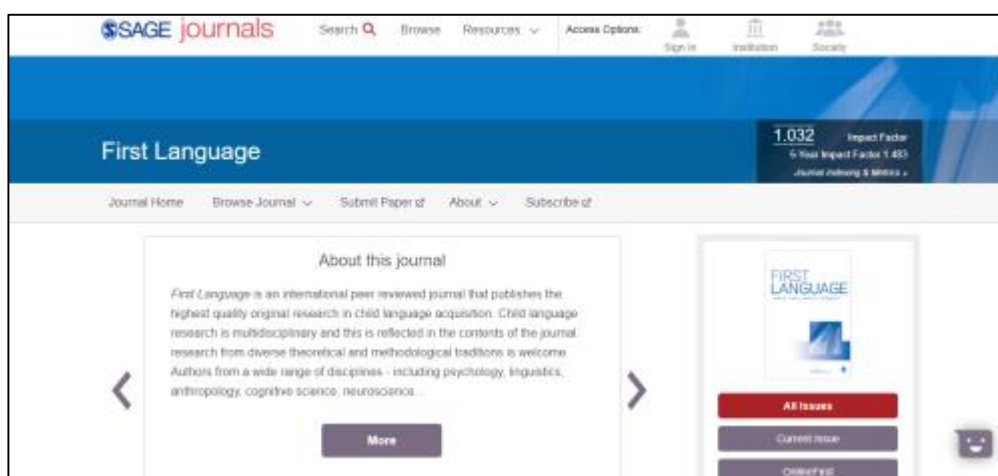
SSAGE journals

Search

Browse

Resources

Access Options:

Sign in

Institution

Society

First Language

1.032 Impact Factor
5-Year Impact Factor 1.483
Journal Indexing & Metrics »

Journal Home

Browse Journal

Submit Paper

About

Subscribe

About this journal

First Language is an international peer reviewed journal that publishes the highest quality original research in child language acquisition. Child language research is multidisciplinary and this is reflected in the contents of the journal: research from diverse theoretical and methodological traditions is welcome. Authors from a wide range of disciplines - including psychology, linguistics, anthropology, cognitive science, neuroscience...

More

FIRST LANGUAGE

All Issues

Current Issue

OnlineFirst